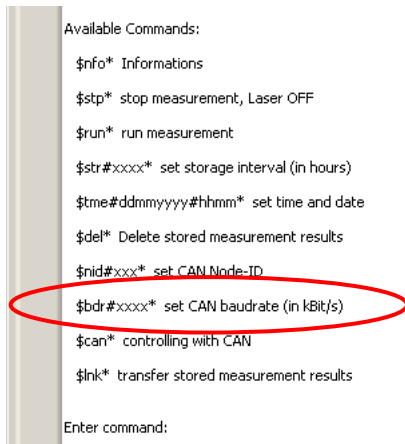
Available Commands:

$nfo*  Informations

$stp*  stop measurement, Laser OFF

$run*  run measurement

$str#xxxx*  set storage interval (in hours)

$tme#ddmmyyyy#hhmm*  set time and date

$del*  Delete stored measurement results

$nid#xxx*  set CAN Node-ID

$bdr#xxxx*  set CAN baudrate (in kBit/s)

$can*  controlling with CAN

$lnk*  transfer stored measurement results

Enter command: